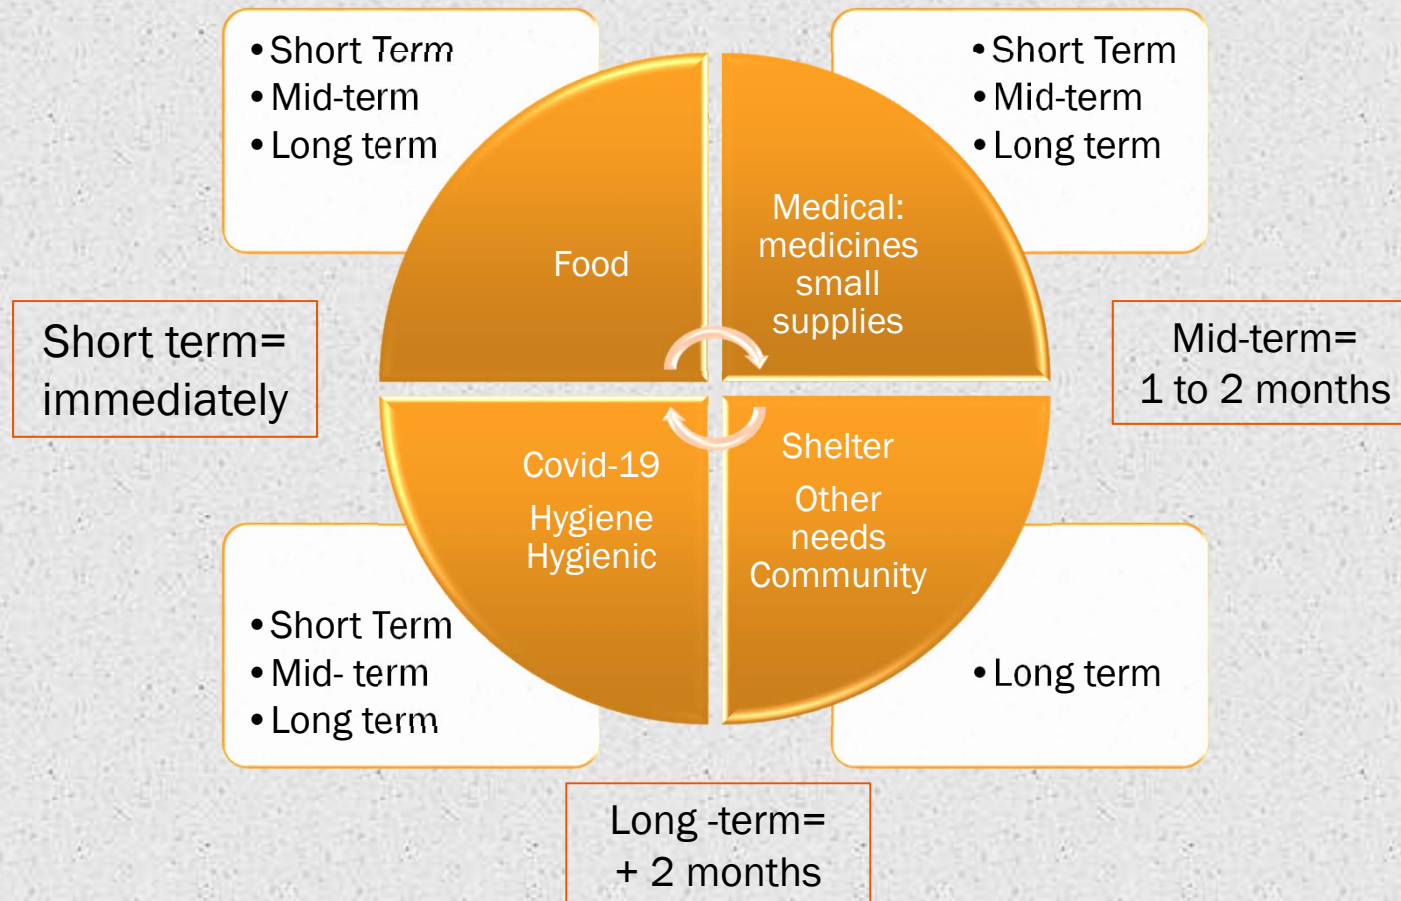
- Short Term
- Mid-term
- Long term

- Short Term
- Mid-term
- Long term

Food

Medical: medicines small supplies

Short term= immediately

Mid-term= 1 to 2 months

Covid-19

Hygiene Hygienic

Shelter

Other needs Community

- Short Term
- Mid- term
- Long term

- Long term

Long -term= + 2 months